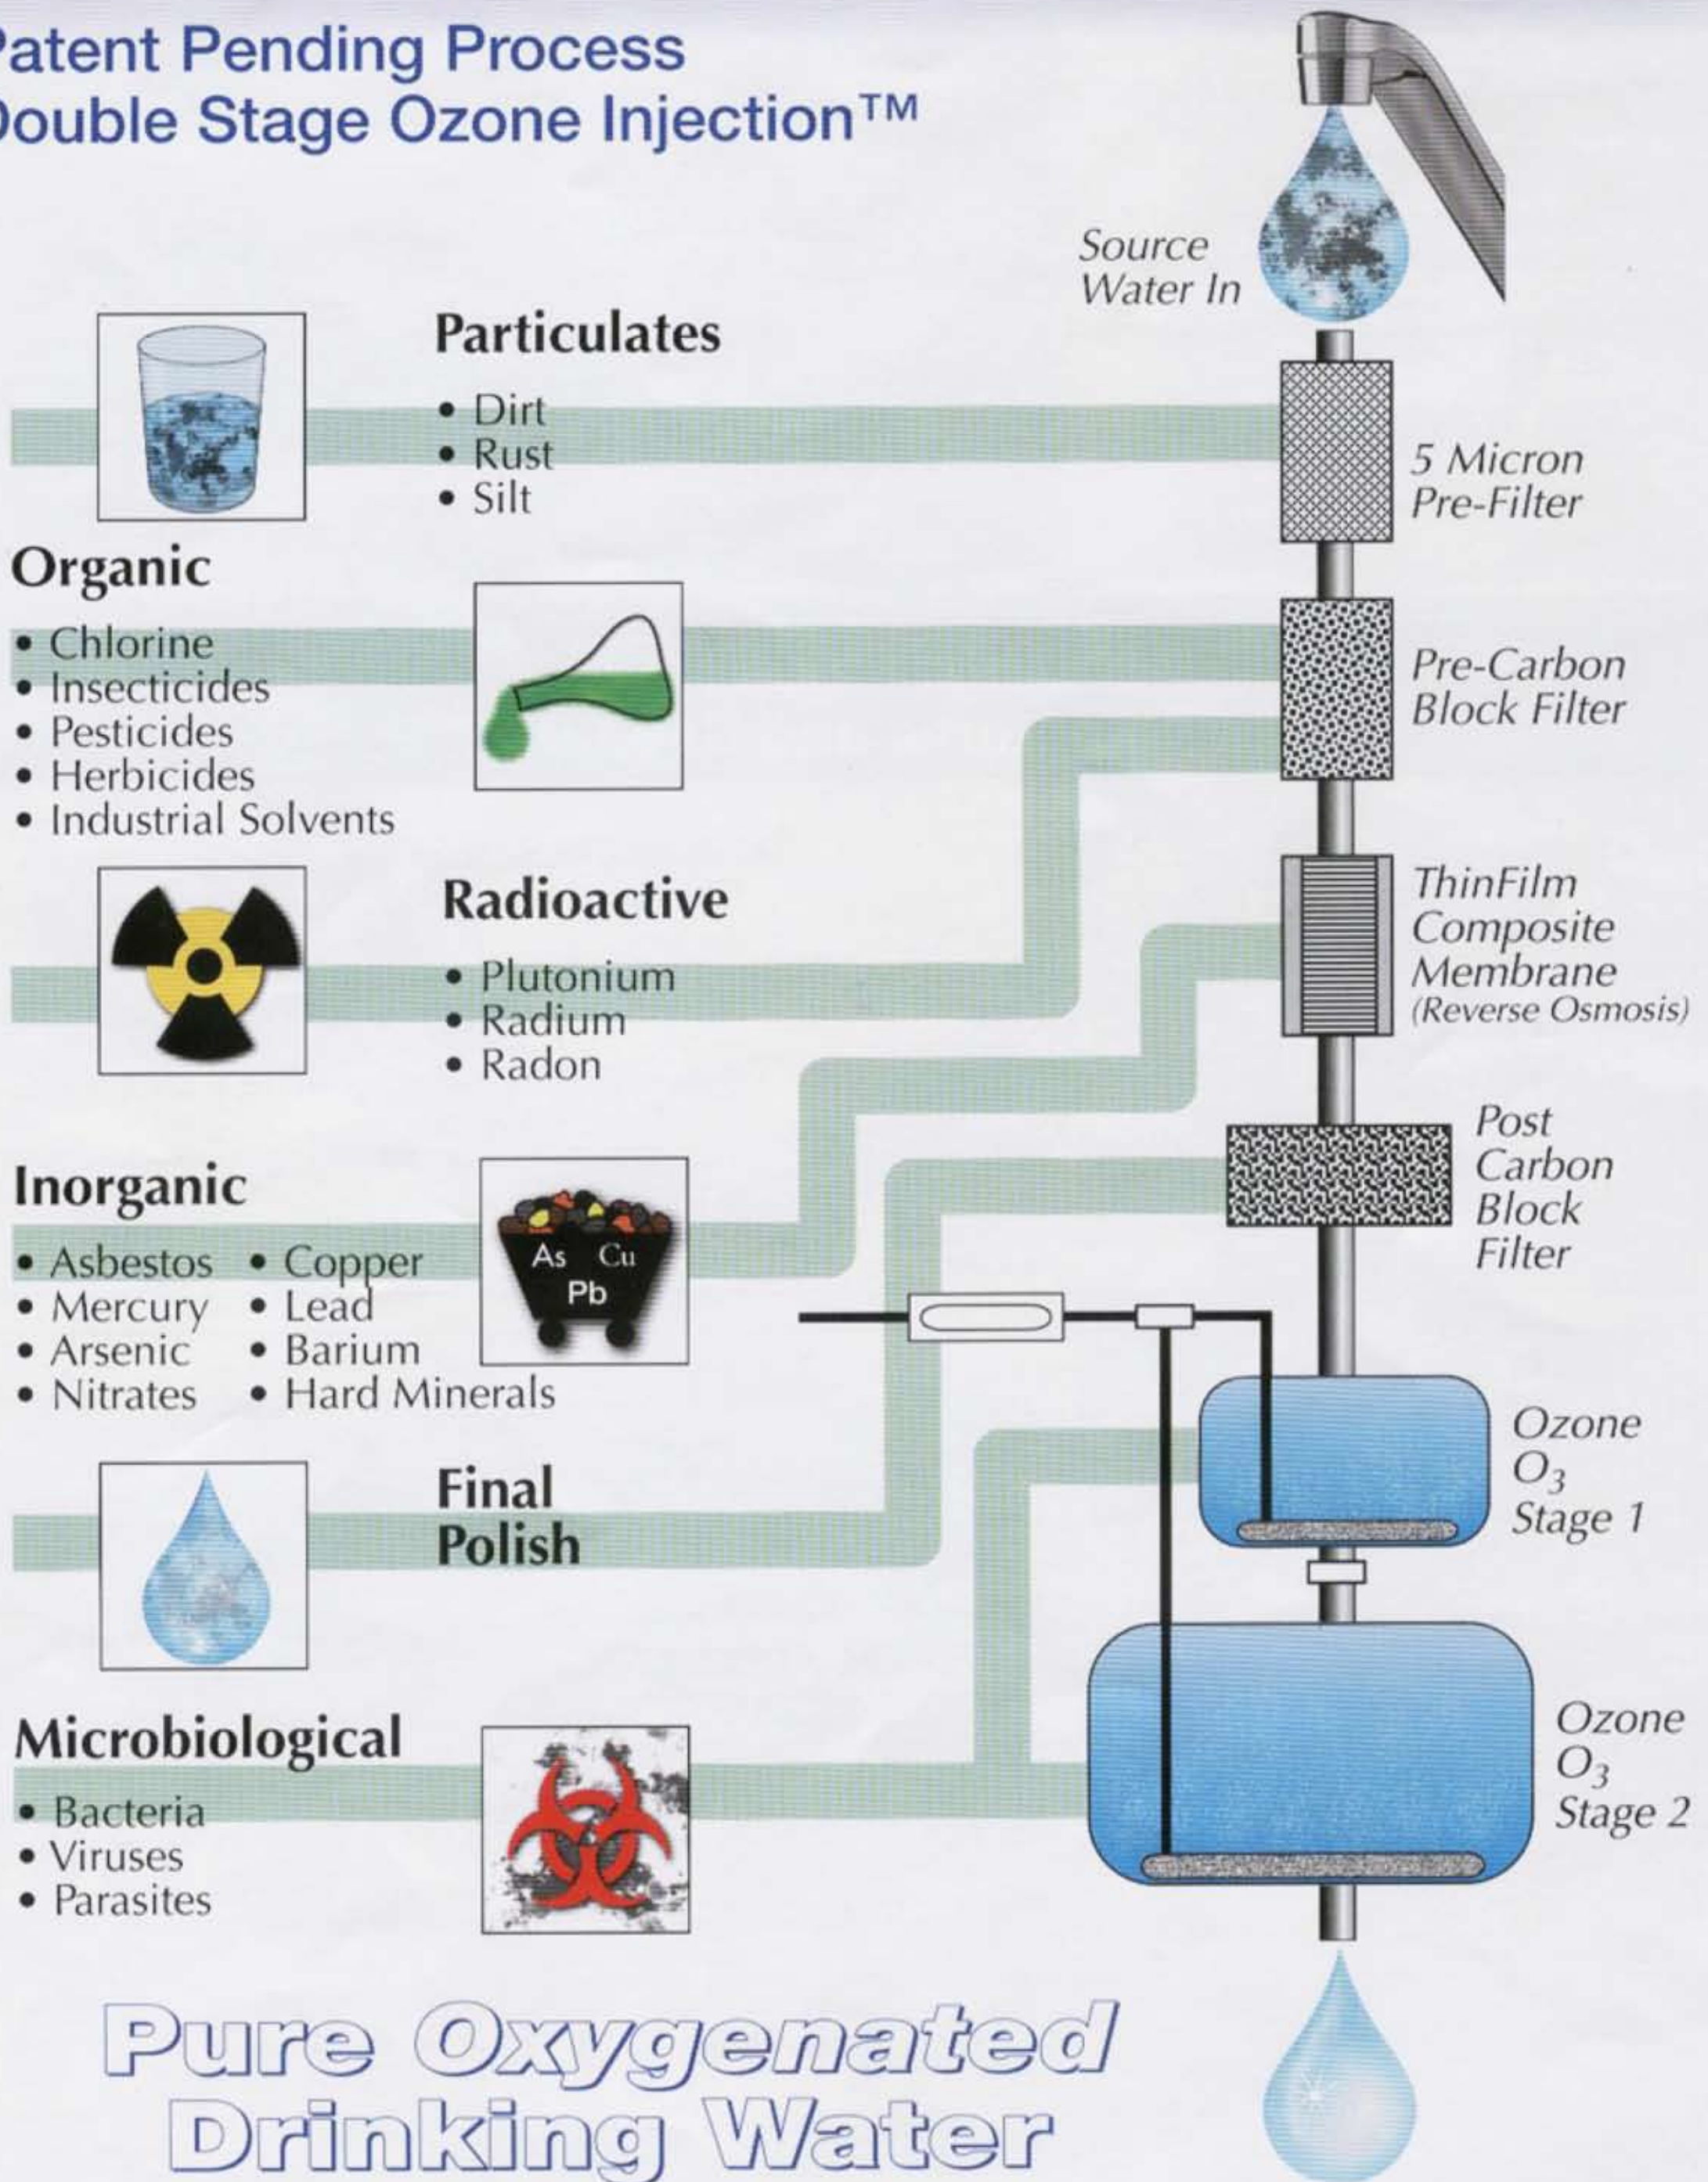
atent Pending Process
ouble Stage Ozone Injection™

Source Water In

Particulates
• Dirt
• Rust
• Silt

5 Micron Pre-Filter

Organic
• Chlorine
• Insecticides
• Pesticides
• Herbicides
• Industrial Solvents

Pre-Carbon Block Filter

Radioactive
• Plutonium
• Radium
• Radon

ThinFilm Composite Membrane (Reverse Osmosis)

Post Carbon Block Filter

Inorganic
• Asbestos • Copper
• Mercury • Lead
• Arsenic • Barium
• Nitrates • Hard Minerals

As Cu Pb

Ozone $O_3$ Stage 1

Final Polish

Microbiological
• Bacteria
• Viruses
• Parasites

Ozone $O_3$ Stage 2

Pure Oxygenated Drinking Water